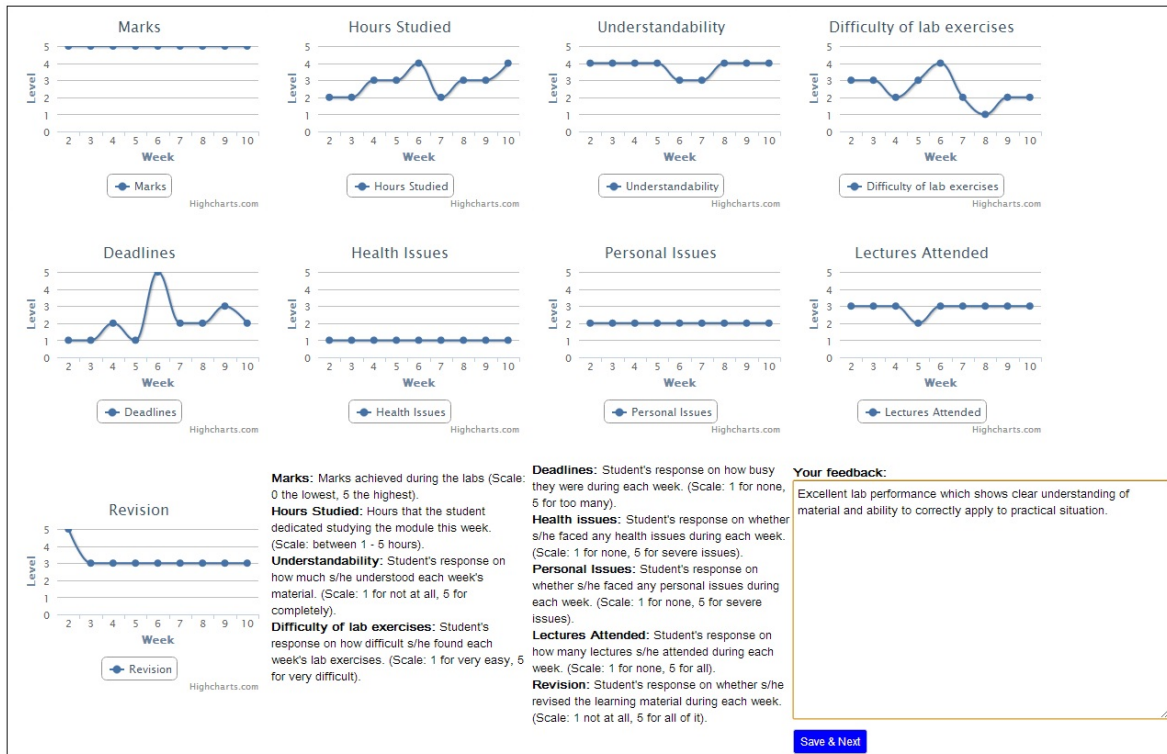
Marks

5 4 3 2 1 0

Level

2 3 4 5 6 7 8 9 10

Week

Marks

Highcharts.com

Hours Studied

5 4 3 2 1 0

Level

2 3 4 5 6 7 8 9 10

Week

Hours Studied

Highcharts.com

Understandability

5 4 3 2 1 0

Level

2 3 4 5 6 7 8 9 10

Week

Understandability

Highcharts.com

Difficulty of lab exercises

5 4 3 2 1 0

Level

2 3 4 5 6 7 8 9 10

Week

Difficulty of lab exercises

Highcharts.com

Deadlines

5 4 3 2 1 0

Level

2 3 4 5 6 7 8 9 10

Week

Deadlines

Highcharts.com

Health Issues

5 4 3 2 1 0

Level

2 3 4 5 6 7 8 9 10

Week

Health Issues

Highcharts.com

Personal Issues

5 4 3 2 1 0

Level

2 3 4 5 6 7 8 9 10

Week

Personal Issues

Highcharts.com

Lectures Attended

5 4 3 2 1 0

Level

2 3 4 5 6 7 8 9 10

Week

Lectures Attended

Highcharts.com

Revision

5 4 3 2 1 0

Level

2 3 4 5 6 7 8 9 10

Week

Revision

Highcharts.com

**Marks:** Marks achieved during the labs (Scale: 0 the lowest, 5 the highest).
**Hours Studied:** Hours that the student dedicated studying the module this week. (Scale: between 1 - 5 hours).
**Understandability:** Student's response on how much s/he understood each week's material. (Scale: 1 for not at all, 5 for completely).
**Difficulty of lab exercises:** Student's response on how difficult s/he found each week's lab exercises. (Scale: 1 for very easy, 5 for very difficult).

**Deadlines:** Student's response on how busy they were during each week. (Scale: 1 for none, 5 for too many).
**Health issues:** Student's response on whether s/he faced any health issues during each week. (Scale: 1 for none, 5 for severe issues).
**Personal Issues:** Student's response on whether s/he faced any personal issues during each week. (Scale: 1 for none, 5 for severe issues).
**Lectures Attended:** Student's response on how many lectures s/he attended during each week. (Scale: 1 for none, 5 for all).
**Revision:** Student's response on whether s/he revised the learning material during each week. (Scale: 1 not at all, 5 for all of it).

**Your feedback:**

Excellent lab performance which shows clear understanding of material and ability to correctly apply to practical situation.

Save & Next